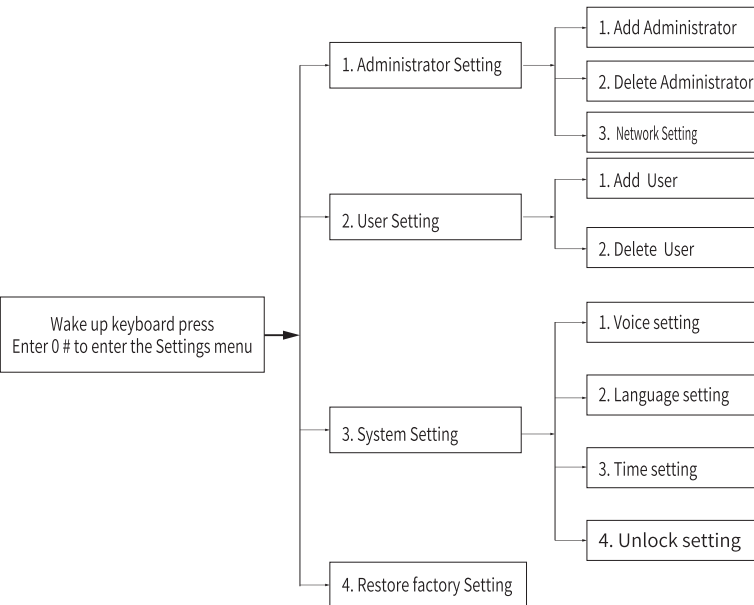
Wake up keyboard press
Enter 0 # to enter the Settings menu

1. Administrator Setting

1. Add Administrator

2. Delete Administrator

3. Network Setting

2. User Setting

1. Add User

2. Delete User

3. System Setting

1. Voice setting

2. Language setting

3. Time setting

4. Unlock setting

4. Restore factory Setting